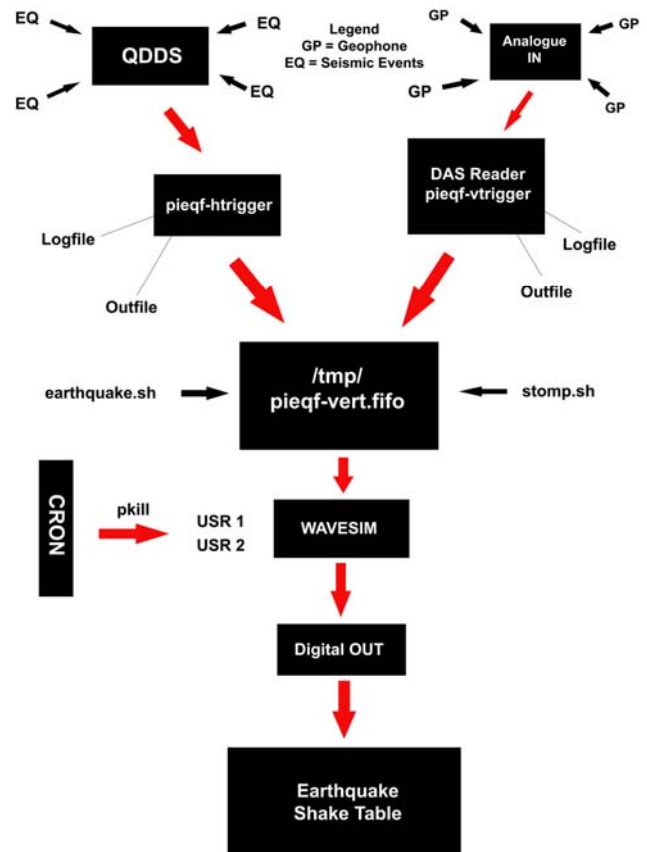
EQ

EQ

QDDS

EQ

EQ

Legend
GP = Geophone
EQ = Seismic Events

GP

GP

Analogue IN

GP

GP

pieqf-htrigger

Logfile

Outfile

DAS Reader
pieqf-vtrigger

Logfile

Outfile

earthquake.sh

/tmp/
pieqf-vert.fifo

stomp.sh

CRON

pkill

USR 1
USR 2

WAVESIM

Digital OUT

Earthquake
Shake Table